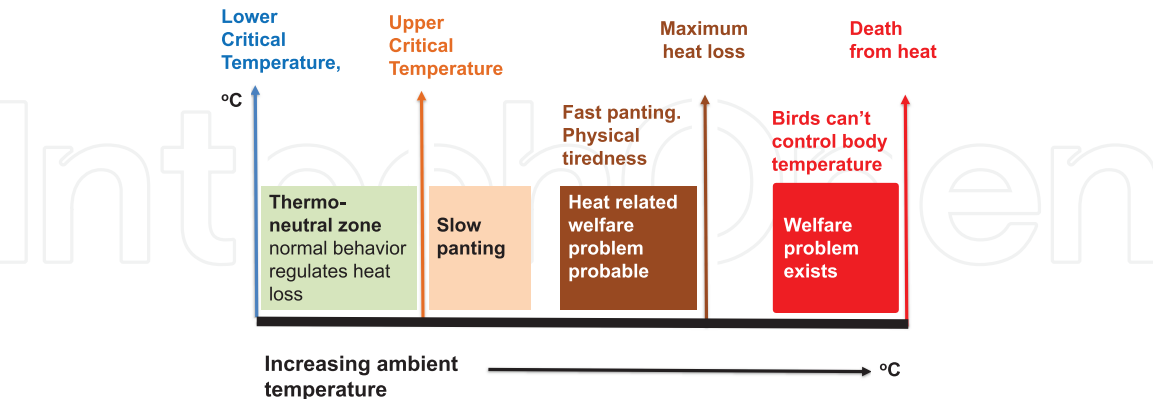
Lower Critical Temperature, °C

Upper Critical Temperature

Maximum heat loss

Death from heat

Fast panting. Physical tiredness

Birds can't control body temperature

Thermo-neutral zone normal behavior regulates heat loss

Slow panting

Heat related welfare problem probable

Welfare problem exists

Increasing ambient temperature

°C

IntechOpen